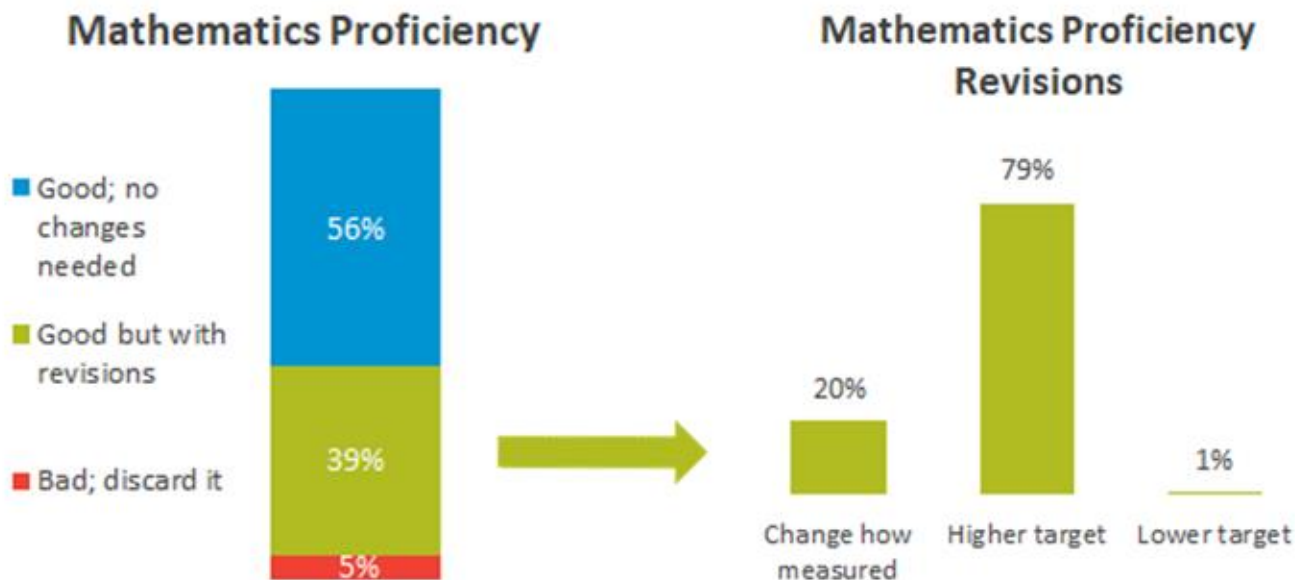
Mathematics Proficiency

Good; no changes needed

Good but with revisions

Bad; discard it

56%

39%

5%

Mathematics Proficiency Revisions

20%

79%

1%

Change how measured

Higher target

Lower target